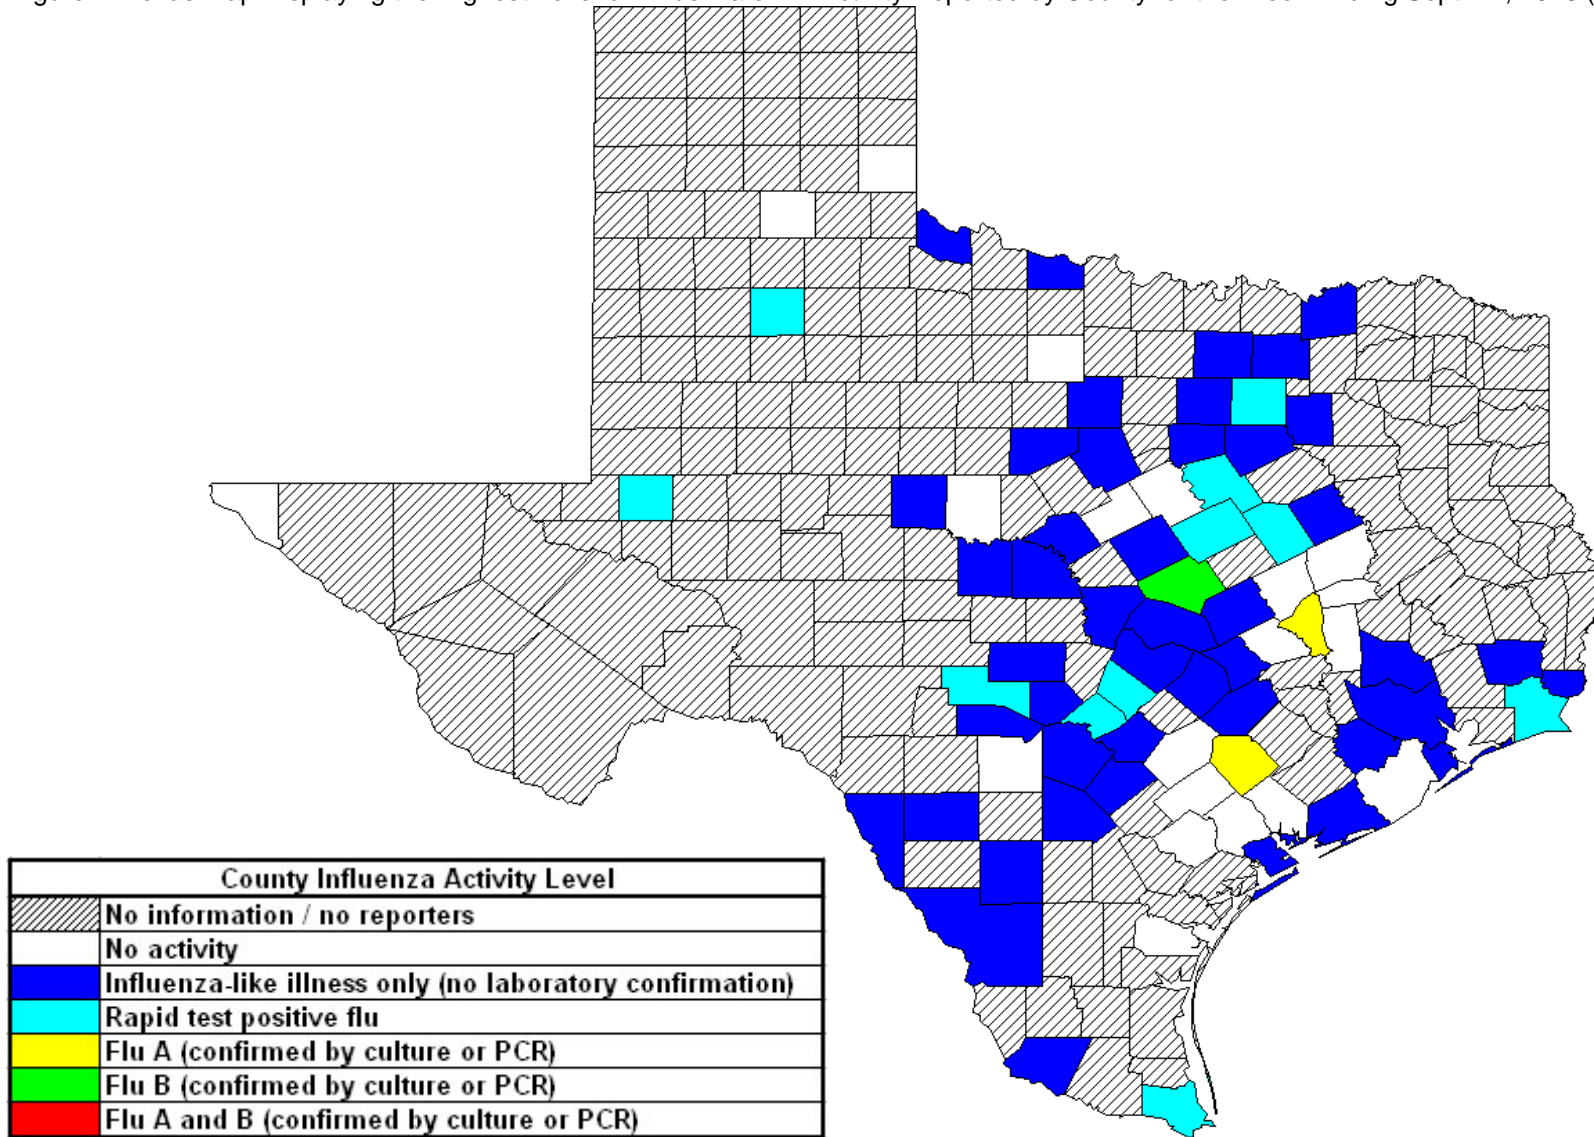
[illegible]

| County Influenza Activity Level | |
|---|---|
| | No information / no reporters |
| | No activity |
| | Influenza-like illness only (no laboratory confirmation) |
| | Rapid test positive flu |
| | Flu A (confirmed by culture or PCR) |
| | Flu B (confirmed by culture or PCR) |
| | Flu A and B (confirmed by culture or PCR) |